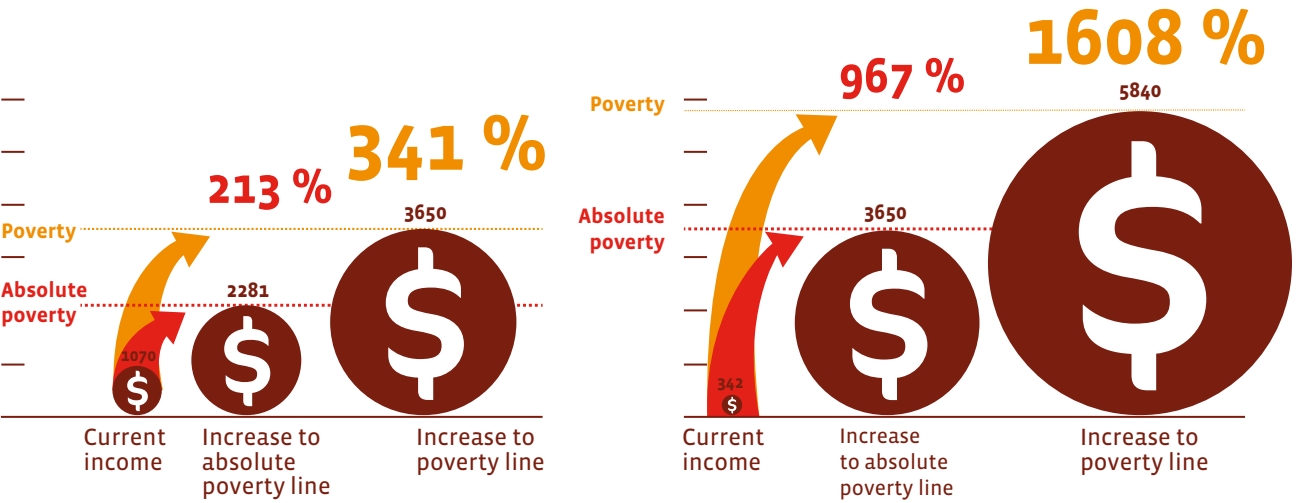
341 %

213 %

3650

Poverty

2281

Absolute poverty

1070

$

$

$

Current income

Increase to absolute poverty line

Increase to poverty line

1608 %

967 %

Poverty

5840

Absolute poverty

3650

342

$

$

$

Current income

Increase to absolute poverty line

Increase to poverty line